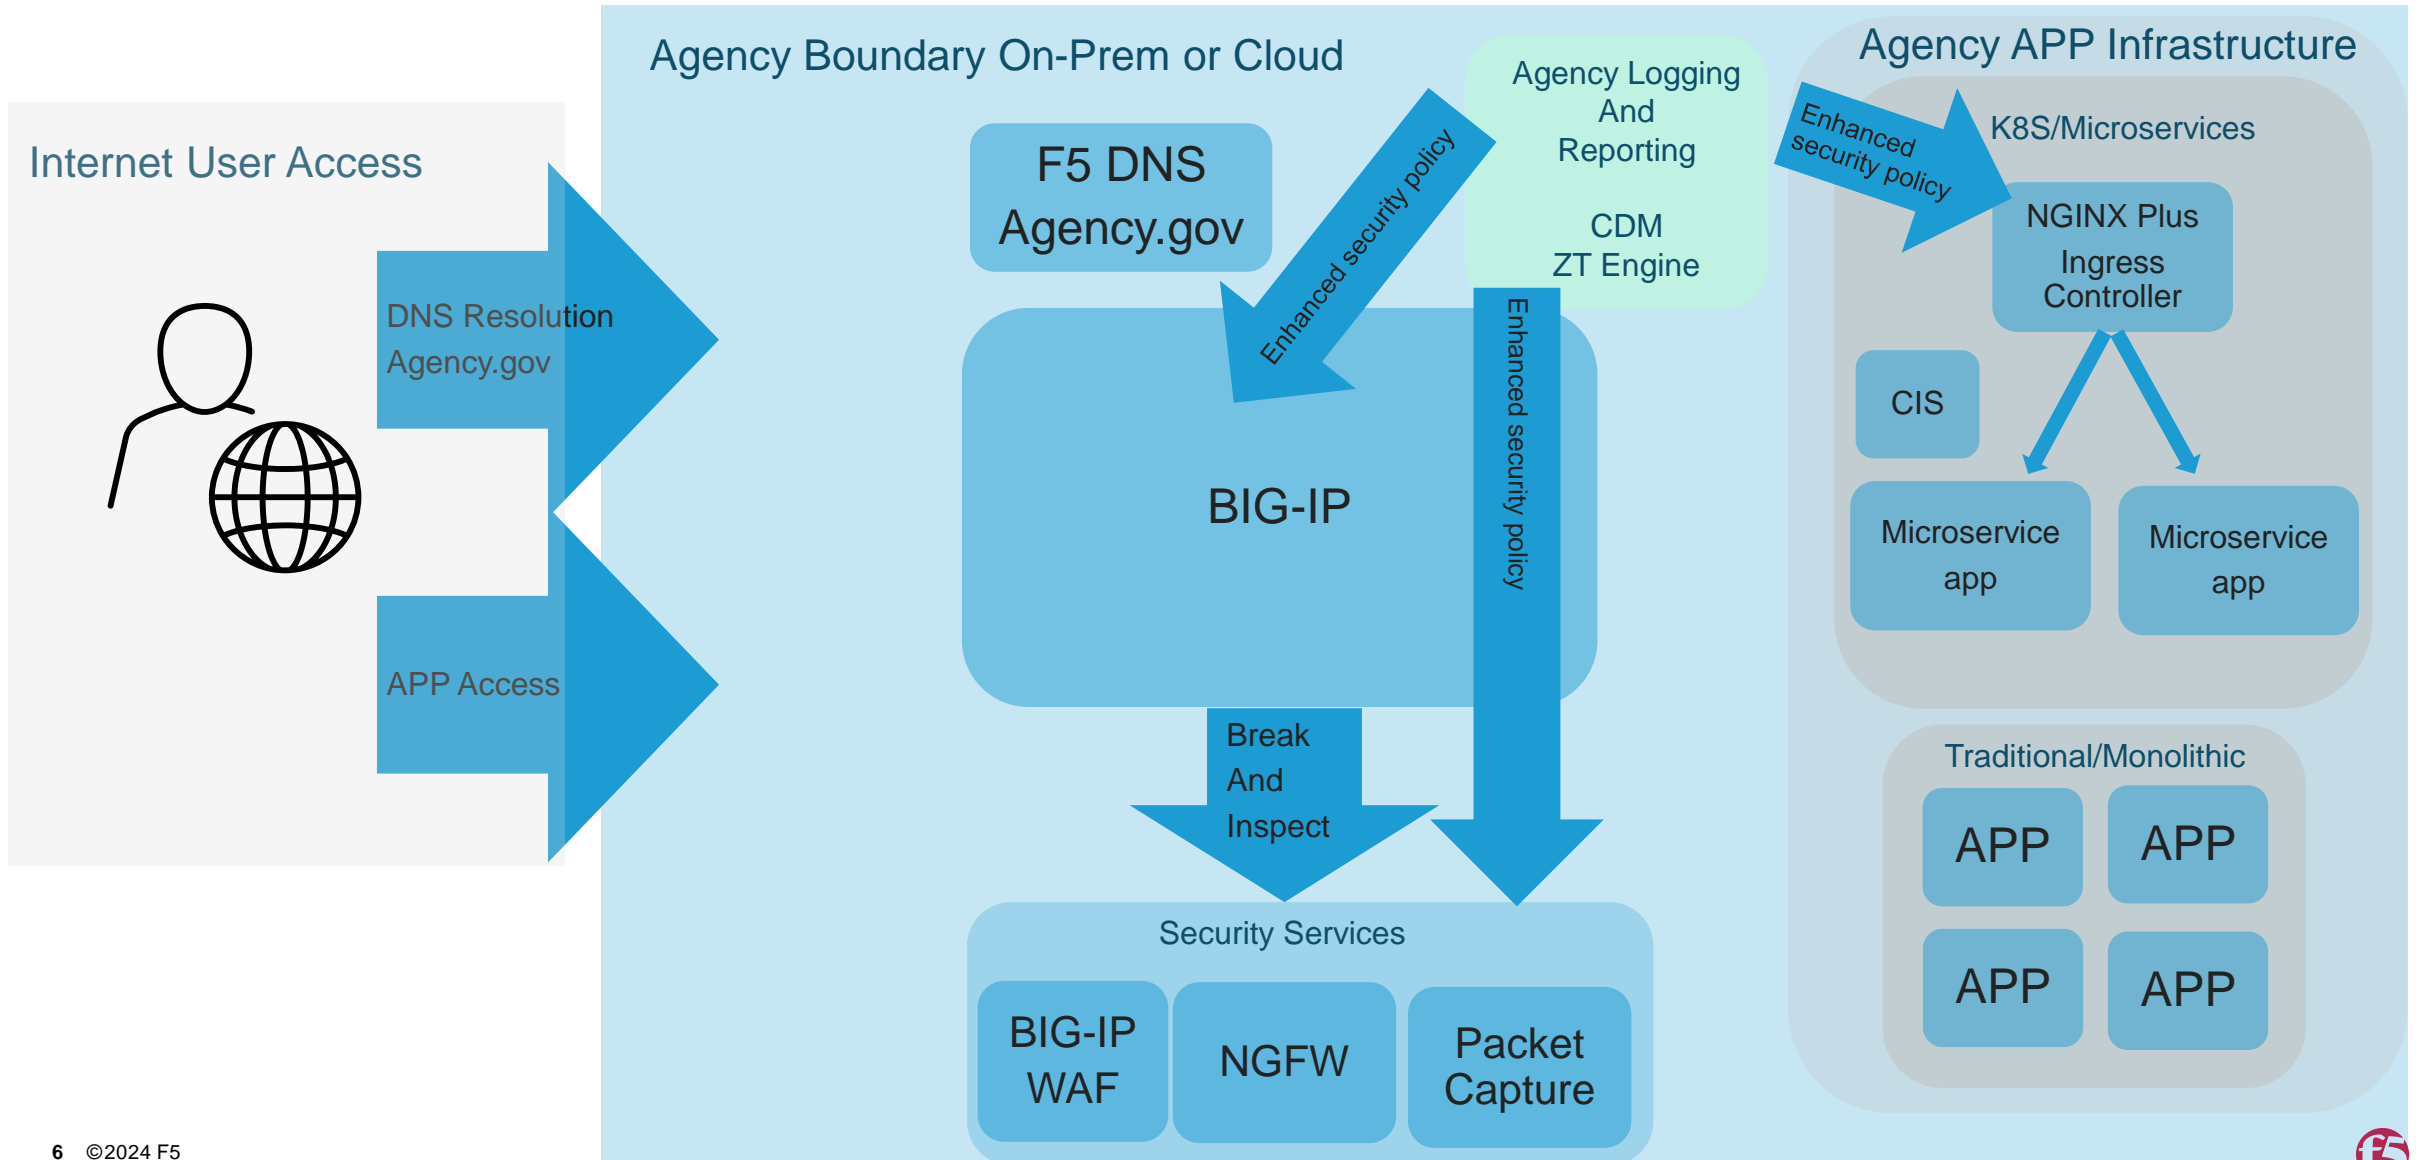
Internet User Access

DNS Resolution Agency.gov

APP Access

Agency Boundary On-Prem or Cloud

F5 DNS Agency.gov

Enhanced security policy

Agency Logging And Reporting

CDM ZT Engine

BIG-IP

Enhanced security policy

Break And Inspect

Security Services

BIG-IP WAF

NGFW

Packet Capture

Agency APP Infrastructure

Enhanced security policy

K8S/Microservices

NGINX Plus Ingress Controller

CIS

Microservice app

Microservice app

Traditional/Monolithic

APP

APP

APP

APP

6 ©2024 F5